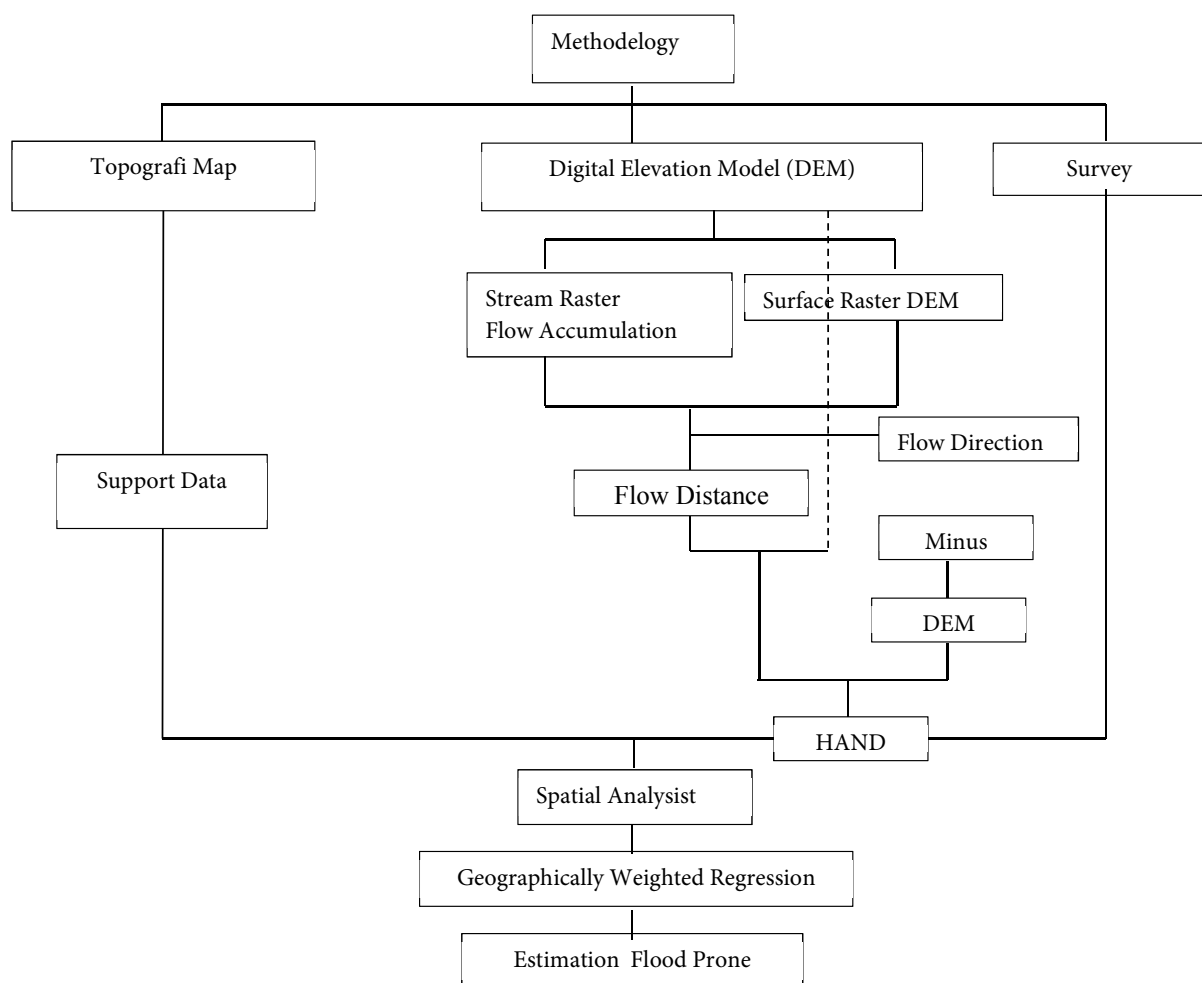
Methodelogy

Topografi Map

Digital Elevation Model (DEM)

Survey

Stream Raster
Flow Accumulation

Surface Raster DEM

Flow Direction

Support Data

Flow Distance

Minus

DEM

HAND

Spatial Analysist

Geographically Weighted Regression

Estimation Flood Prone